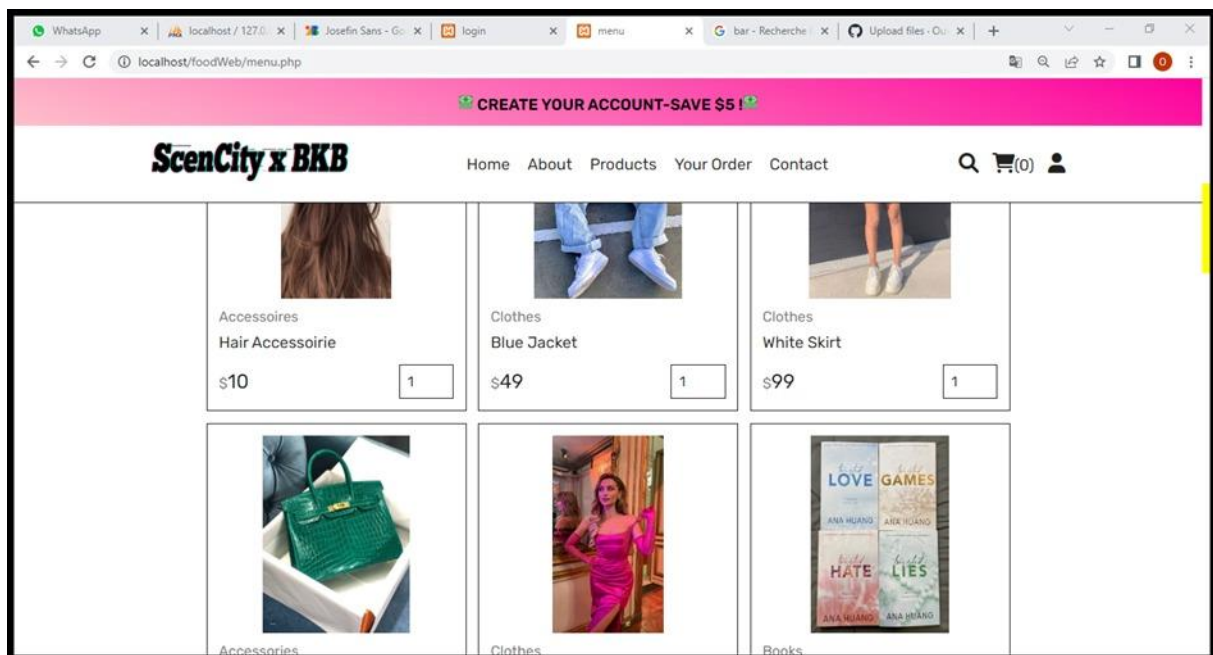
WhatsApp × | localhost / 127.0. × | Josefin Sans - Go × | login × | menu × | G bar - Recherche × | Upload files - Ou × | +

localhost/foodWeb/menu.php

CREATE YOUR ACCOUNT-SAVE $5 !

ScenCity x BKB

Home About Products Your Order Contact

(0)

Accessoires
Hair Accessoirie
$10
1

Clothes
Blue Jacket
$49
1

Clothes
White Skirt
$99
1

LOVE GAMES
ANA HUANG ANA HUANG
HATE LIES
ANA HUANG ANA HUANG

Accessories

Clothes

Books